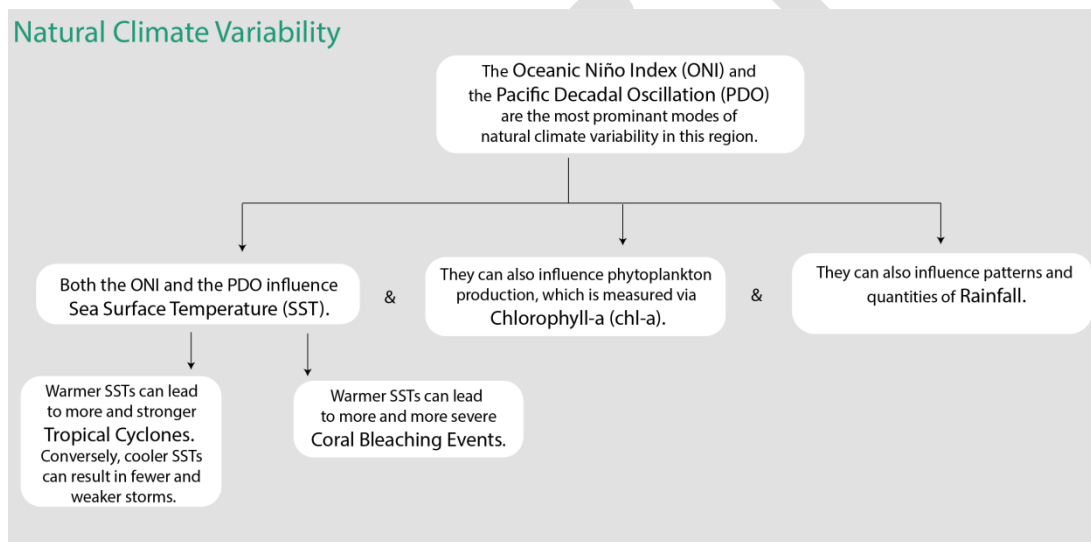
Natural Climate Variability

The Oceanic Niño Index (ONI) and the Pacific Decadal Oscillation (PDO) are the most prominant modes of natural climate variability in this region.

Both the ONI and the PDO influence Sea Surface Temperature (SST).

&

They can also influence phytoplankton production, which is measured via Chlorophyll-a (chl-a).

&

They can also influence patterns and quantities of Rainfall.

Warmer SSTs can lead to more and stronger Tropical Cyclones. Conversely, cooler SSTs can result in fewer and weaker storms.

Warmer SSTs can lead to more and more severe Coral Bleaching Events.